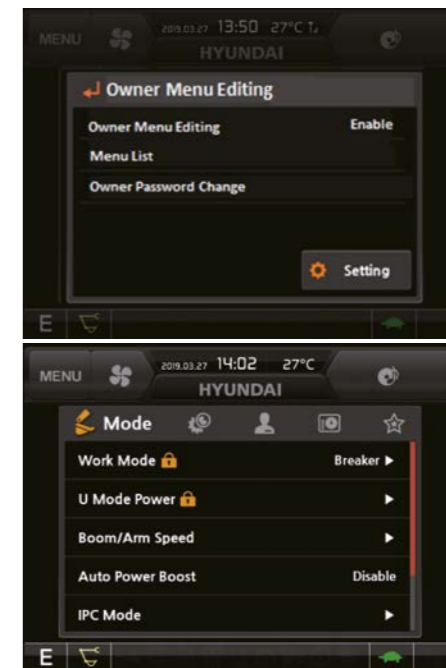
MENU 2019.03.27 13:50 27°C
HYUNDAI

Owner Menu Editing

Owner Menu Editing Enable

Menu List

Owner Password Change

Setting

E

MENU 2019.03.27 14:02 27°C
HYUNDAI

Mode

Work Mode Breaker ▸

U Mode Power ▸

Boom/Arm Speed ▸

Auto Power Boost Disable

IPC Mode ▸

E